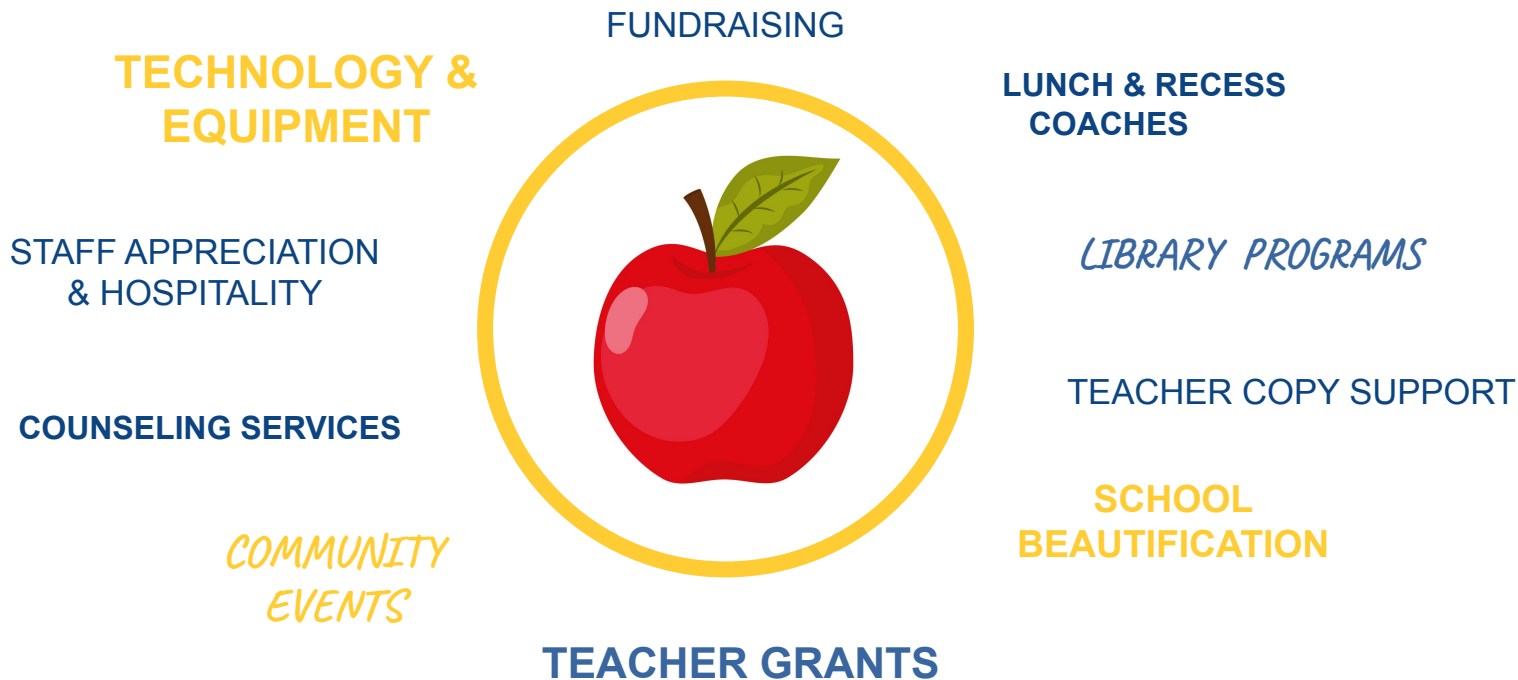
FUNDRAISING

TECHNOLOGY & EQUIPMENT

LUNCH & RECESS COACHES

STAFF APPRECIATION & HOSPITALITY

LIBRARY PROGRAMS

TEACHER COPY SUPPORT

COUNSELING SERVICES

SCHOOL BEAUTIFICATION

COMMUNITY EVENTS

TEACHER GRANTS